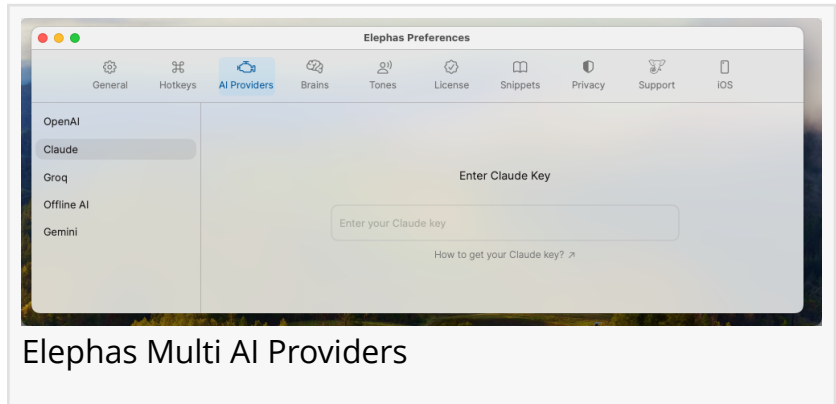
Elephas Preferences

General Hotkeys AI Providers Brains Tones License Snippets Privacy Support iOS

OpenAI
Claude
Groq
Offline AI
Gemini

Enter Claude Key

Enter your Claude key

How to get your Claude key? ↗

Elephas Multi AI Providers